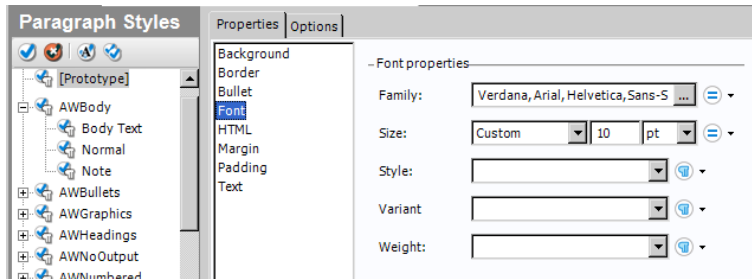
Paragraph Styles

[Prototype]
AWBody
Body Text
Normal
Note
AWBullets
AWGraphics
AWHeadings
AWNoOutput
AWNumbered

Properties | Options

Background
Border
Bullet
Font
HTML
Margin
Padding
Text

Font properties

Family: Verdana, Arial, Helvetica, Sans-S ...
Size: Custom 10 pt
Style:
Variant:
Weight: